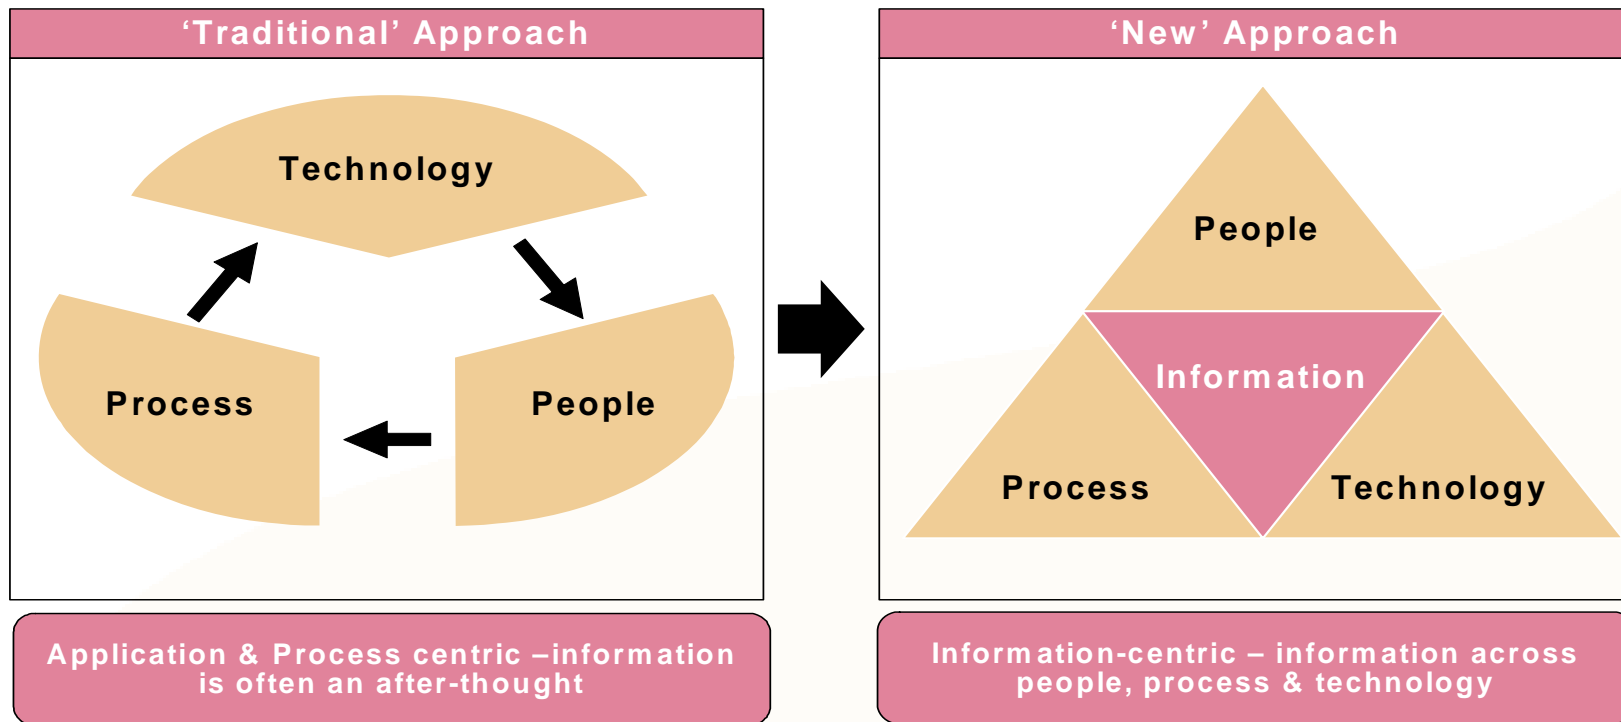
‘Traditional’ Approach

Technology

Process

People

Application & Process centric –information is often an after-thought

‘New’ Approach

People

Information

Process

Technology

Information-centric – information across people, process & technology